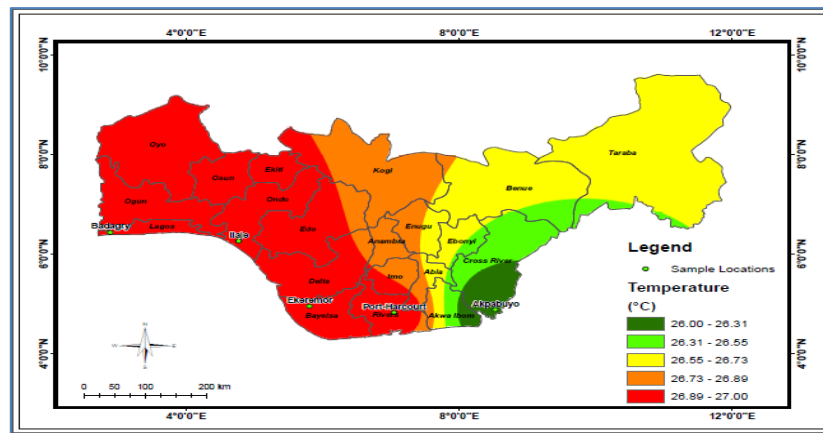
4°0'0"E
8°0'0"E
12°0'0"E
10°0'0"N
8°0'0"N
6°0'0"N
4°0'0"N
10°0'0"N
8°0'0"N
6°0'0"N
4°0'0"N

Oyo
Osun
Ekiti
Ogun
Ondo
Kogi
Taraba
Benue
Badagry
Lagos
Ilaje
Edo
Enugu
Ebonyi
Anambra
Cross River
Abia
Imo
Delta
Ekeremor
Bayelsa
Port-Harcourt
Rivers
Akwa Ibom
Akpabuyo

N
W
E
S

0 50 100 200 km

4°0'0"E
8°0'0"E
12°0'0"E

Legend
Sample Locations
Temperature
(°C)
26.00 - 26.31
26.31 - 26.55
26.55 - 26.73
26.73 - 26.89
26.89 - 27.00